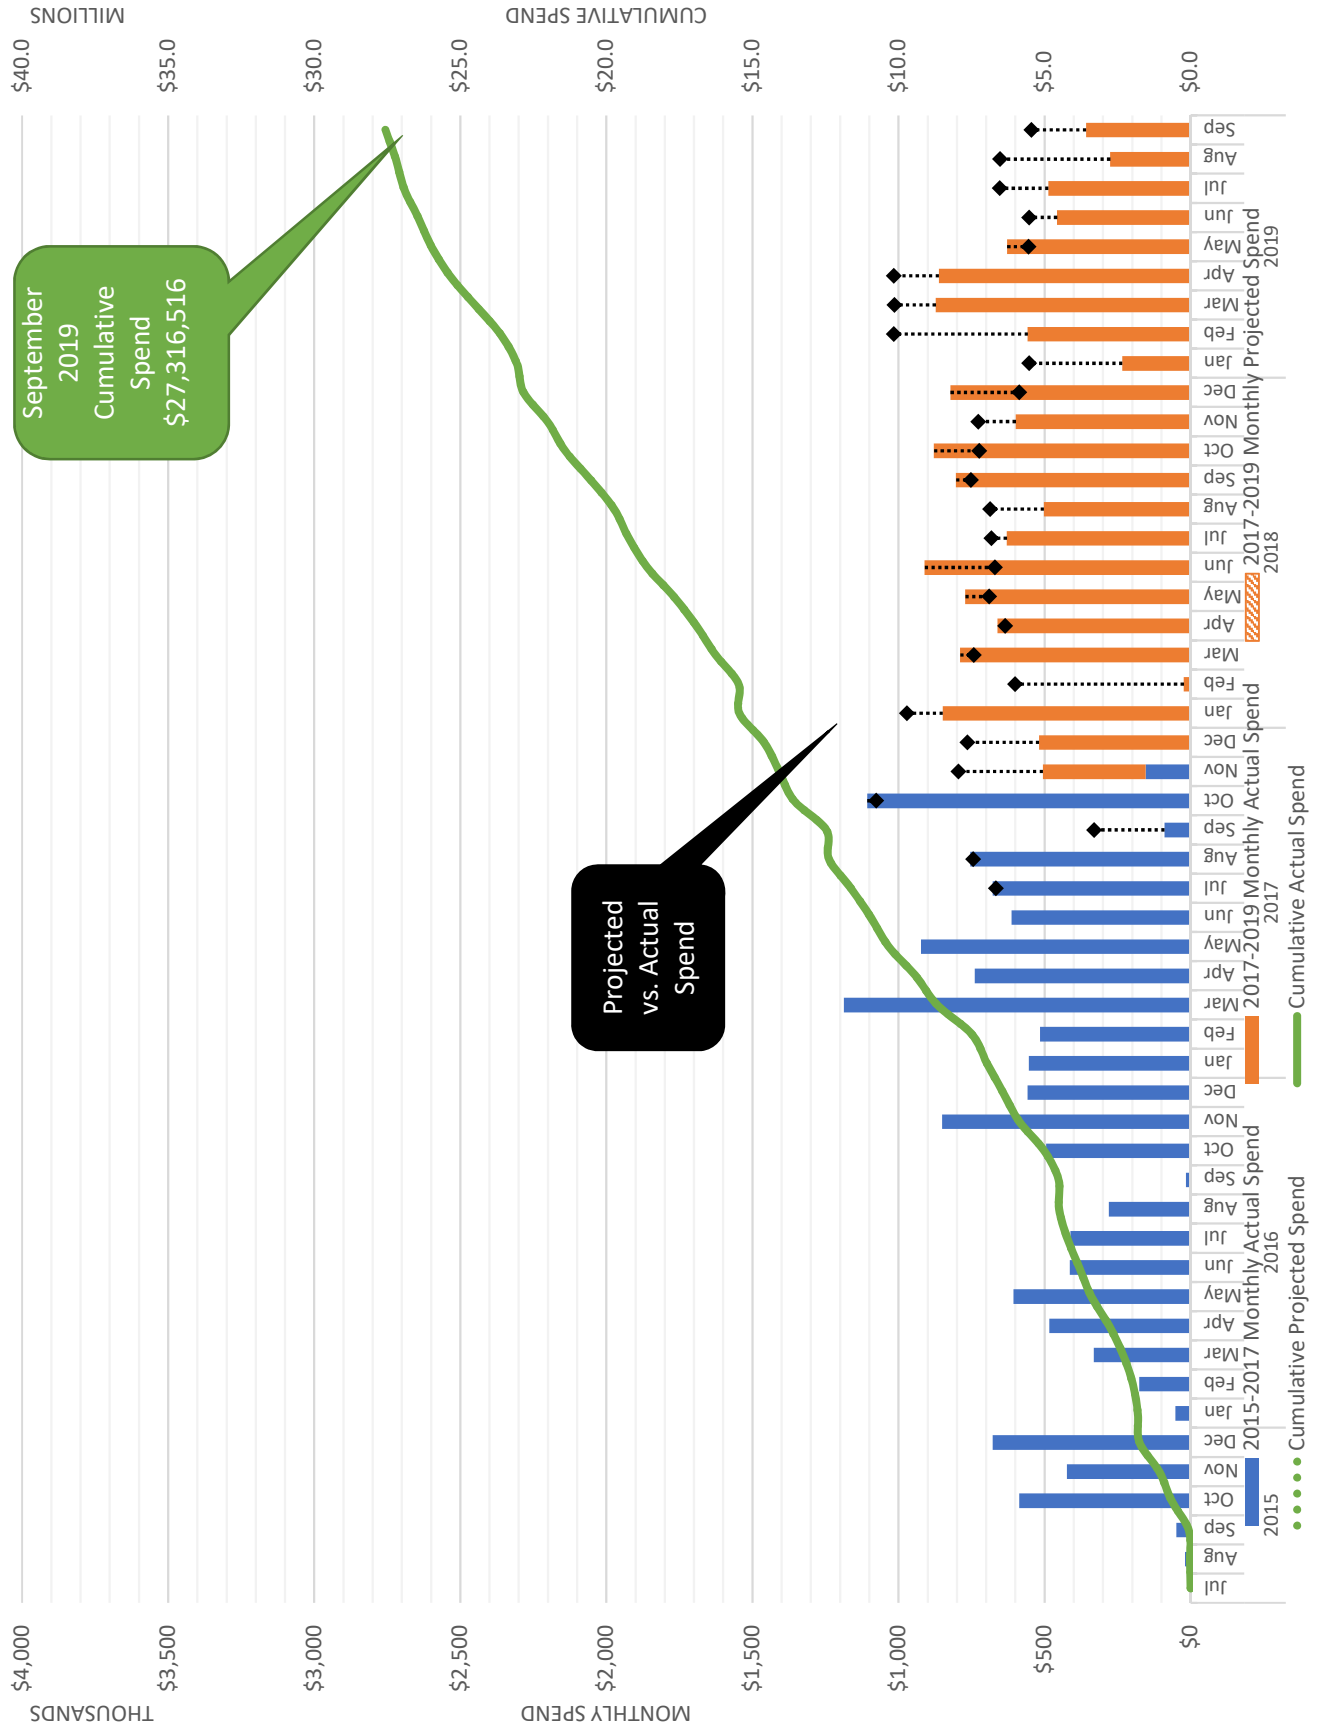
MILLIONS
CUMULATIVE SPEND
$40.0
$35.0
$30.0
$25.0
$20.0
$15.0
$10.0
$5.0
$0.0

September 2019 Cumulative Spend $27,316,516

Projected vs. Actual Spend

Jul Aug Sep Oct Nov Dec Jan Feb Mar Apr May Jun Jul Aug Sep Oct Nov Dec Jan Feb Mar Apr May Jun Jul Aug Sep Oct Nov Dec Jan Feb Mar Apr May Jun Jul Aug Sep Oct Nov Dec Jan Feb Mar Apr May Jun Jul Aug Sep

2015
2015-2017 Monthly Actual Spend 2016
2017-2019 Monthly Actual Spend 2017
2017-2019 Monthly Projected Spend 2018
2017-2019 Monthly Projected Spend 2019

Cumulative Projected Spend
Cumulative Actual Spend

$4,000
$3,500
$3,000
$2,500
$2,000
$1,500
$1,000
$500
$0
THOUSANDS
MONTHLY SPEND